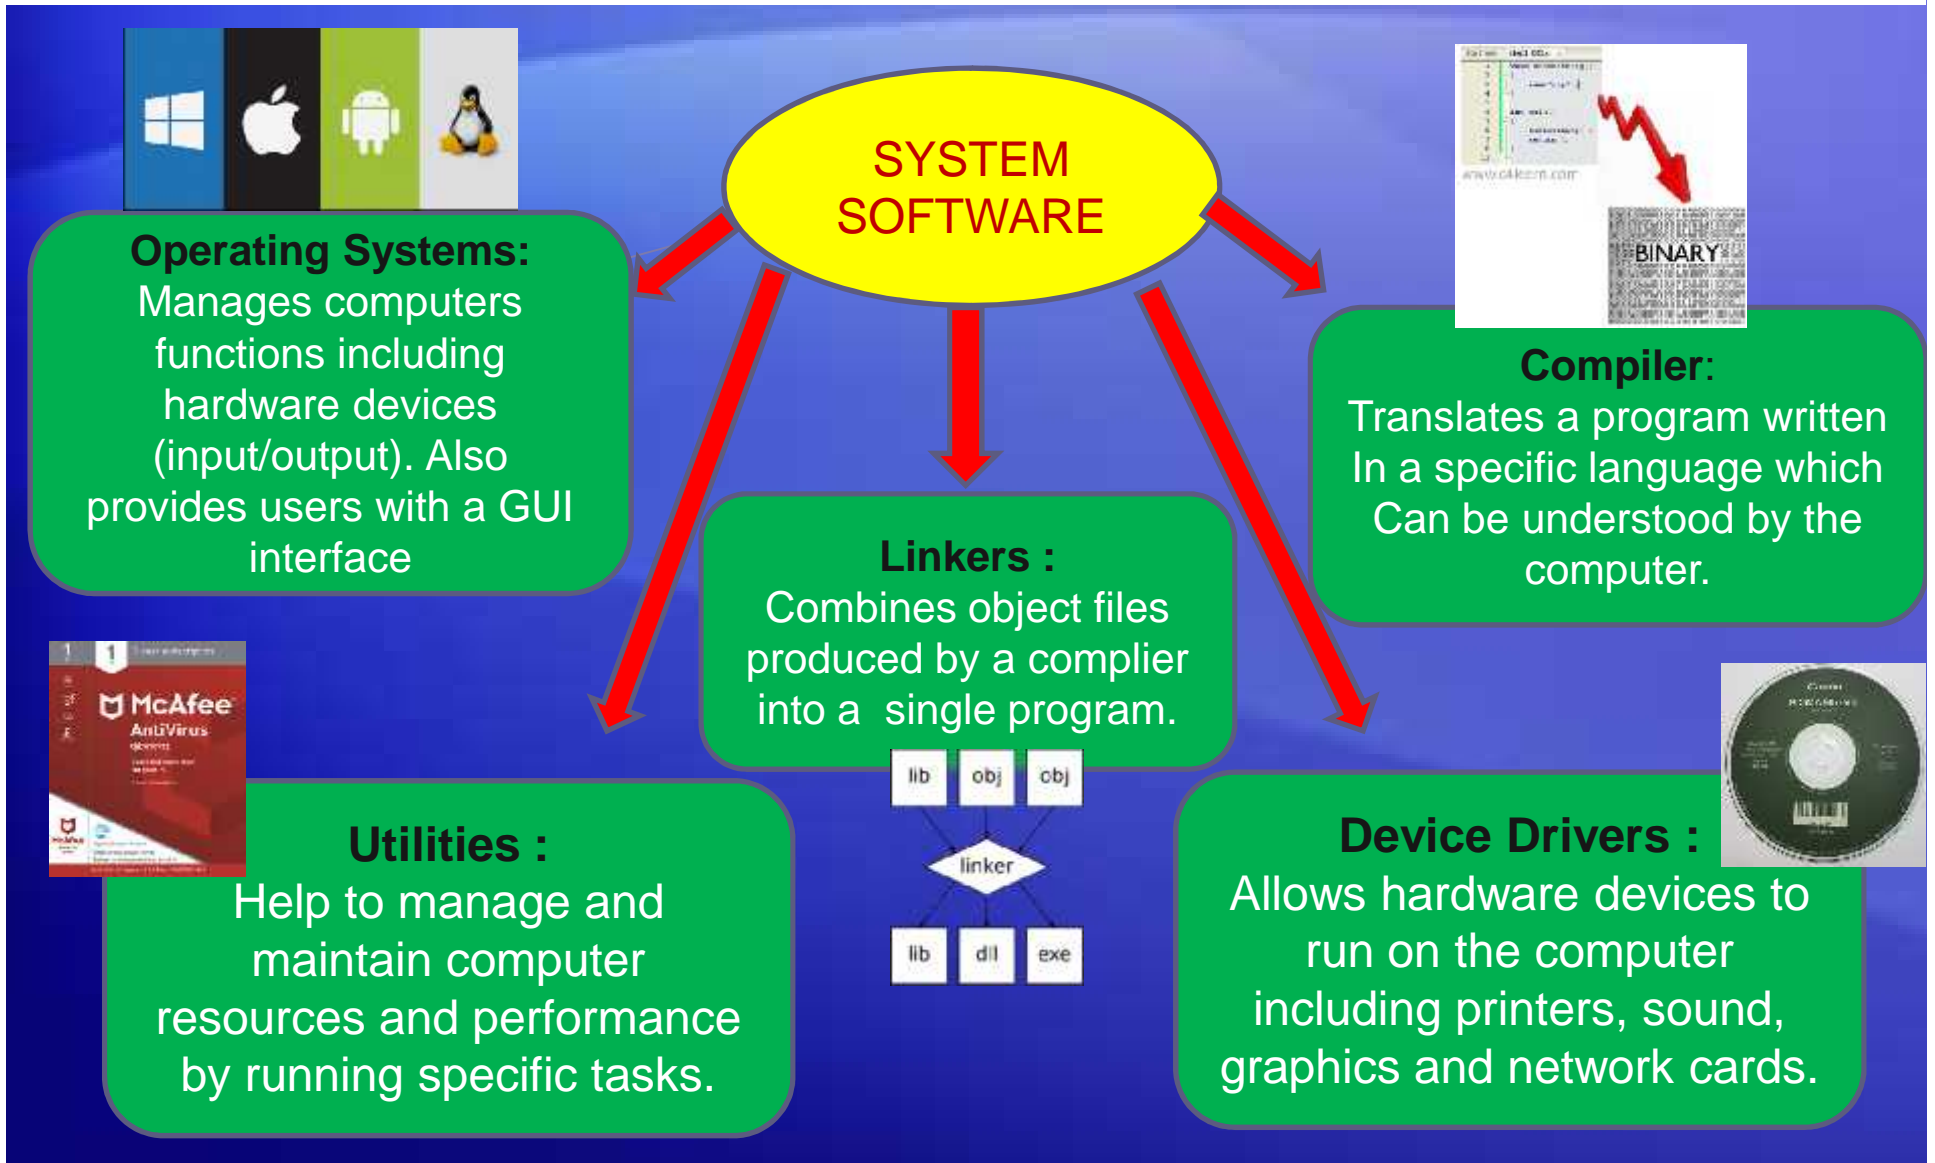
SYSTEM SOFTWARE

Operating Systems:
Manages computers functions including hardware devices (input/output). Also provides users with a GUI interface

Compiler:
Translates a program written In a specific language which Can be understood by the computer.

BINARY

Linkers :
Combines object files produced by a complier into a single program.

lib
obj
obj
linker
lib
dll
exe

McAfee
AntiVirus

Utilities :
Help to manage and maintain computer resources and performance by running specific tasks.

Device Drivers :
Allows hardware devices to run on the computer including printers, sound, graphics and network cards.